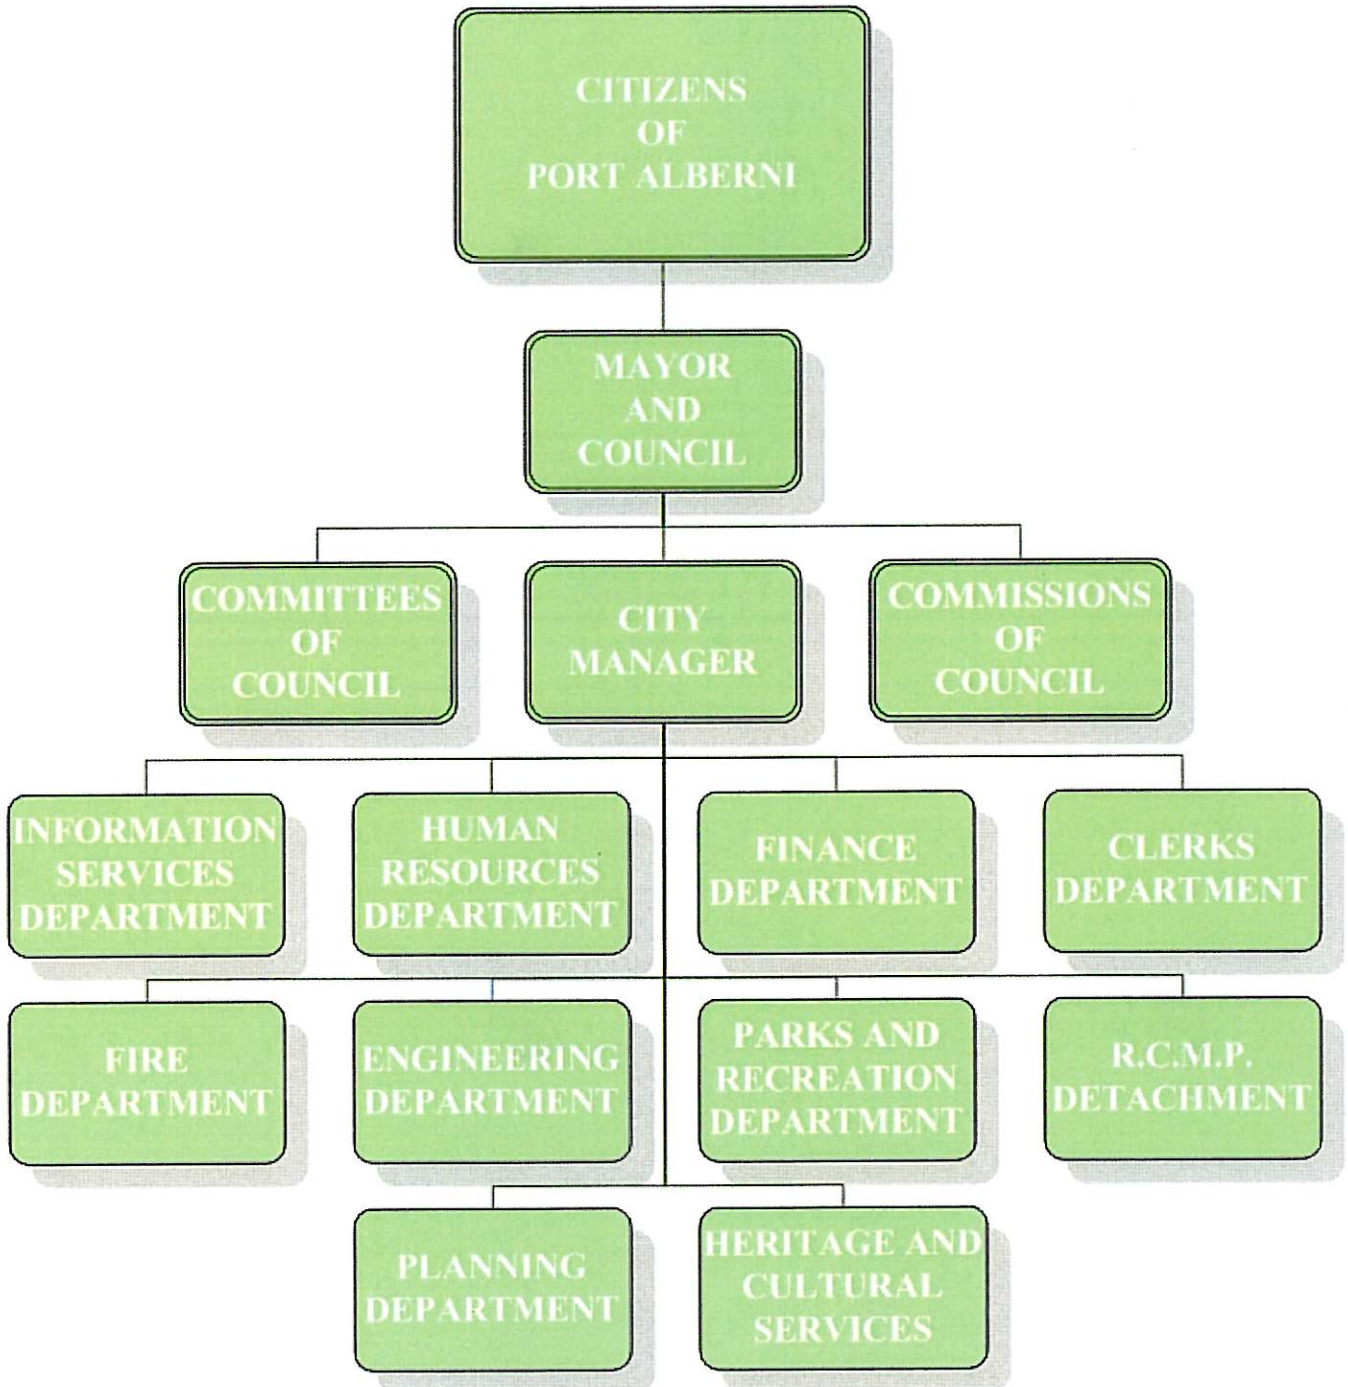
CITIZENS OF PORT ALBERNI

MAYOR AND COUNCIL

COMMITTEES OF COUNCIL

CITY MANAGER

COMMISSIONS OF COUNCIL

INFORMATION SERVICES DEPARTMENT

HUMAN RESOURCES DEPARTMENT

FINANCE DEPARTMENT

CLERKS DEPARTMENT

FIRE DEPARTMENT

ENGINEERING DEPARTMENT

PARKS AND RECREATION DEPARTMENT

R.C.M.P. DETACHMENT

PLANNING DEPARTMENT

HERITAGE AND CULTURAL SERVICES